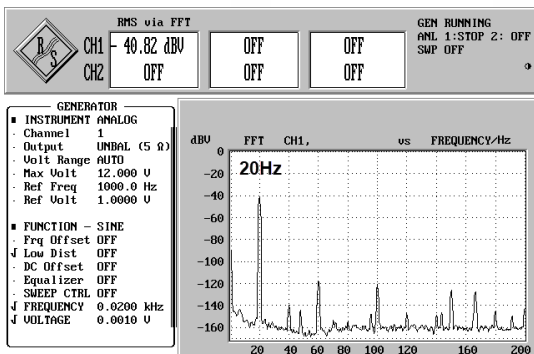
RMS via FFT

CH1 - 40.82 dBV | OFF | OFF

CH2 OFF | OFF | OFF

GEN RUNNING
ANL 1:STOP 2: OFF
SWP OFF

GENERATOR
■ INSTRUMENT ANALOG
· Channel 1
· Output UNBAL (5 Ω)
· Volt Range AUTO
· Max Volt 12.000 V
· Ref Freq 1000.0 Hz
· Ref Volt 1.0000 V

■ FUNCTION – SINE
· Frq Offset OFF
√ Low Dist OFF
· DC Offset OFF
· Equalizer OFF
· SWEEP CTRL OFF
√ FREQUENCY 0.0200 kHz
√ VOLTAGE 0.0010 V

dBV FFT CH1, vs FREQUENCY/Hz

20Hz

0
-20
-40
-60
-80
-100
-120
-140
-160

20 40 60 80 100 120 160 200